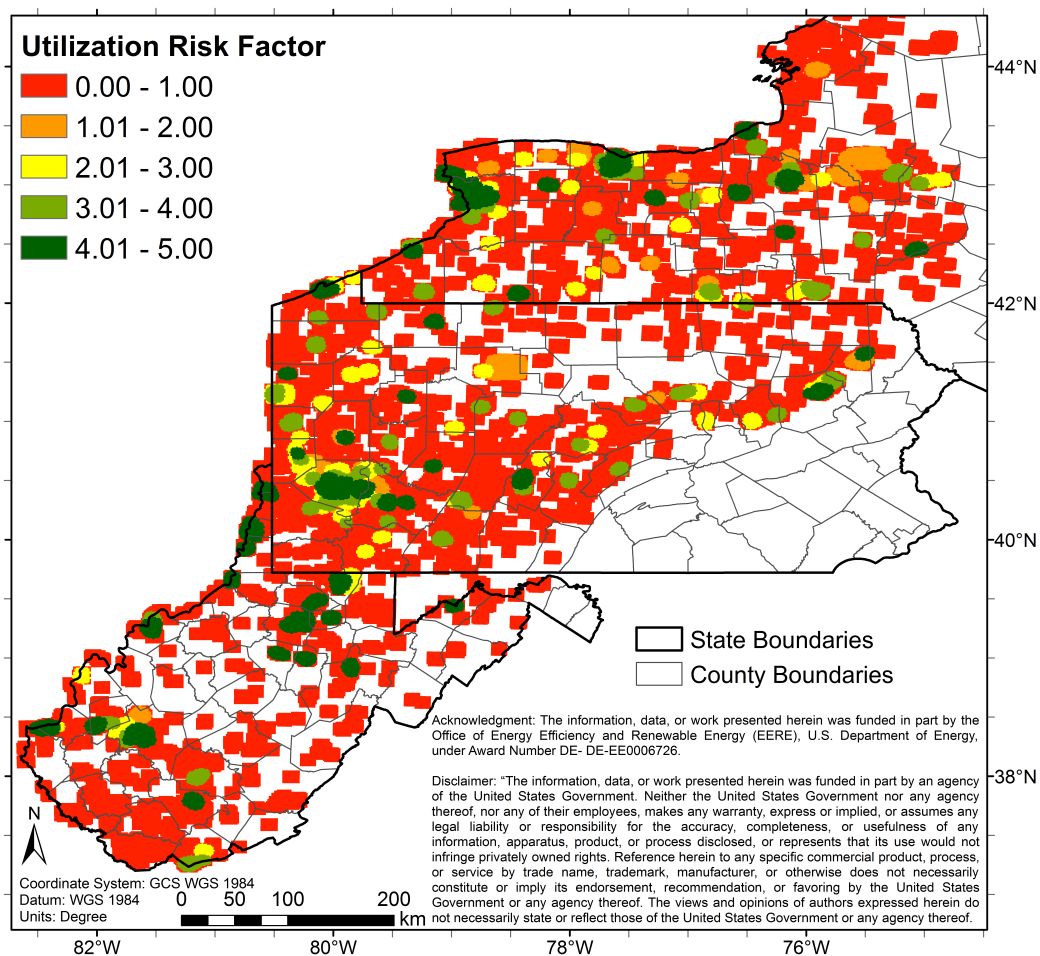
Utilization Risk Factor
0.00 - 1.00
1.01 - 2.00
2.01 - 3.00
3.01 - 4.00
4.01 - 5.00

44°N
42°N
40°N
38°N

State Boundaries
County Boundaries

Acknowledgment: The information, data, or work presented herein was funded in part by the Office of Energy Efficiency and Renewable Energy (EERE), U.S. Department of Energy, under Award Number DE- DE-EE0006726.

Disclaimer: "The information, data, or work presented herein was funded in part by an agency of the United States Government. Neither the United States Government nor any agency thereof, nor any of their employees, makes any warranty, express or implied, or assumes any legal liability or responsibility for the accuracy, completeness, or usefulness of any information, apparatus, product, or process disclosed, or represents that its use would not infringe privately owned rights. Reference herein to any specific commercial product, process, or service by trade name, trademark, manufacturer, or otherwise does not necessarily constitute or imply its endorsement, recommendation, or favoring by the United States Government or any agency thereof. The views and opinions of authors expressed herein do not necessarily state or reflect those of the United States Government or any agency thereof.

N

Coordinate System: GCS WGS 1984
Datum: WGS 1984
Units: Degree
0 50 100 200 km

82°W
80°W
78°W
76°W